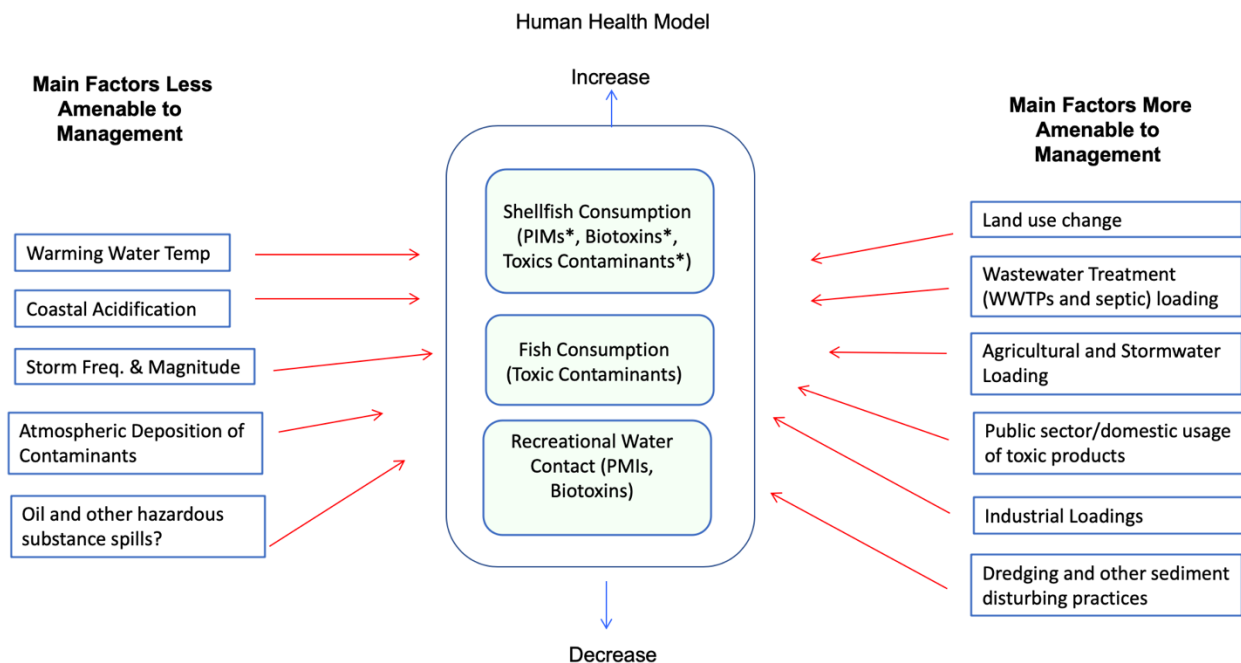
Human Health Model

Main Factors Less Amenable to Management

Warming Water Temp

Coastal Acidification

Storm Freq. & Magnitude

Atmospheric Deposition of Contaminants

Oil and other hazardous substance spills?

Increase

Shellfish Consumption (PIMs*, Biotoxins*, Toxics Contaminants*)

Fish Consumption (Toxic Contaminants)

Recreational Water Contact (PMIs, Biotoxins)

Decrease

Main Factors More Amenable to Management

Land use change

Wastewater Treatment (WWTPs and septic) loading

Agricultural and Stormwater Loading

Public sector/domestic usage of toxic products

Industrial Loadings

Dredging and other sediment disturbing practices